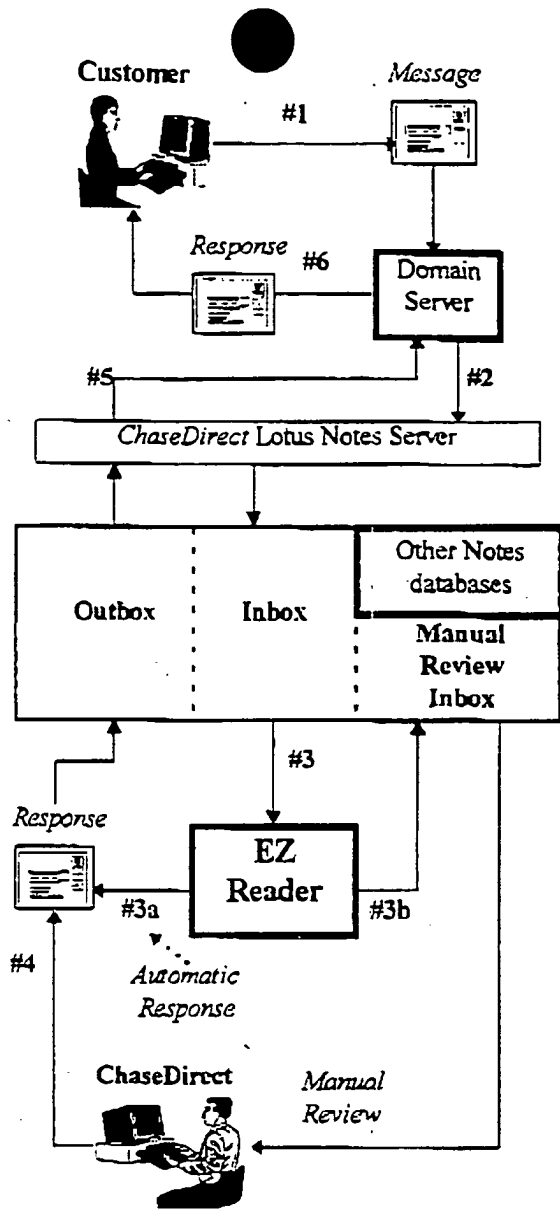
Customer

Message

#1

Response

#6

Domain Server

#5

#2

ChaseDirect Lotus Notes Server

Outbox

Inbox

Other Notes databases

Manual Review Inbox

#3

Response

EZ Reader

#3a

#3b

#4

Automatic Response

ChaseDirect

Manual Review